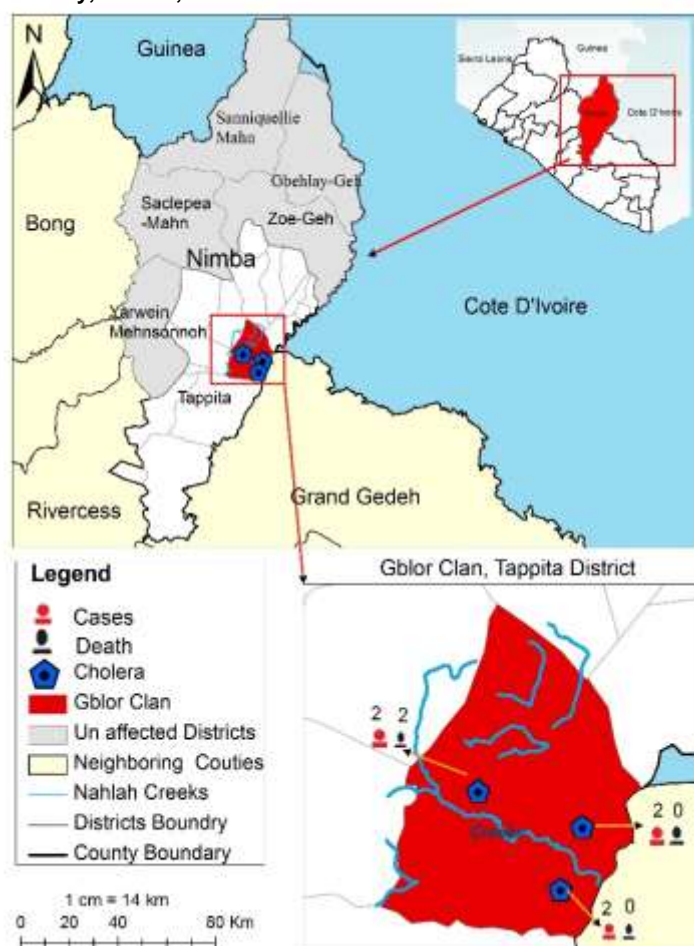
N

Guinea

Sanniquellie Mahn

Gbehlay-Geh

Saclepea -Mahn

Zoe-Geh

Bong

Nimba

Yarwein Mehnsonnoh

Tappita

Cote D'Ivoire

Rivercess

Grand Gedeh

Sierra Leone

Guinea

Nimba

Cote D'Ivoire

Legend

Cases

Death

Cholera

Gblor Clan

Un affected Districts

Neighboring Couties

Nahlah Creeks

Districts Boundry

County Boundary

1 cm = 14 km

0 20 40 80 Km

Gblor Clan, Tappita District

2 2

2 0

2 0

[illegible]